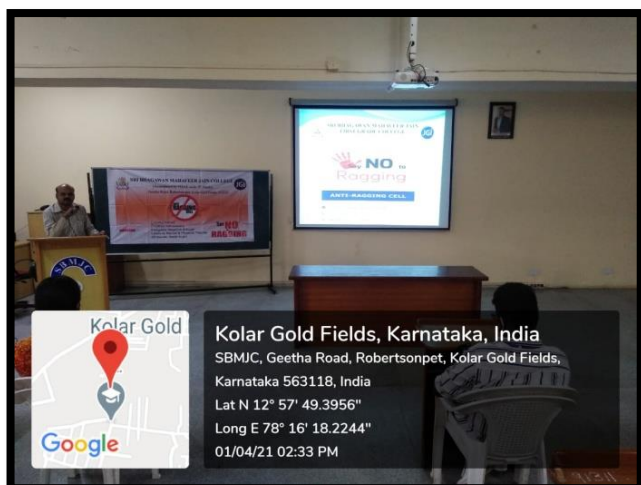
NO Ragging

ANTI-RAGGING CELL

SBMJC

Kolar Gold

Google

Kolar Gold Fields, Karnataka, India
SBMJC, Geetha Road, Robertsonpet, Kolar Gold Fields, Karnataka 563118, India
Lat N 12° 57' 49.3956"
Long E 78° 16' 18.2244"
01/04/21 02:33 PM